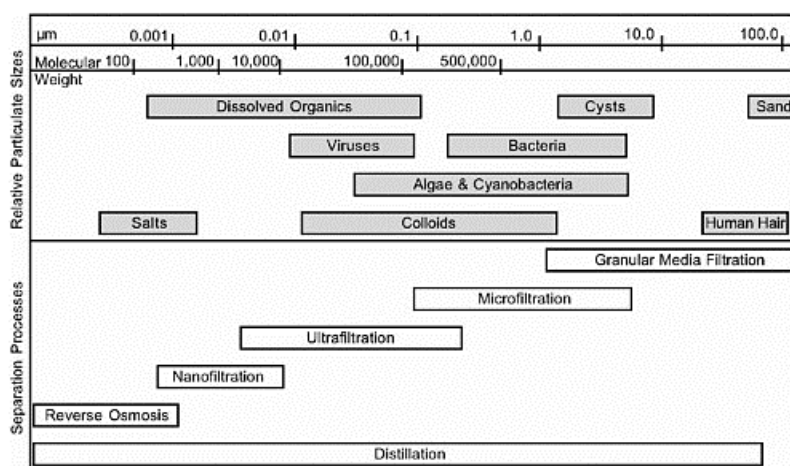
μm 0.001 0.01 0.1 1.0 10.0 100.0

Molecular Weight 100 1,000 10,000 100,000 500,000

Relative Particulate Sizes

Dissolved Organics

Cysts

Sand

Viruses

Bacteria

Algae & Cyanobacteria

Salts

Colloids

Human Hair

Separation Processes

Granular Media Filtration

Microfiltration

Ultrafiltration

Nanofiltration

Reverse Osmosis

Distillation